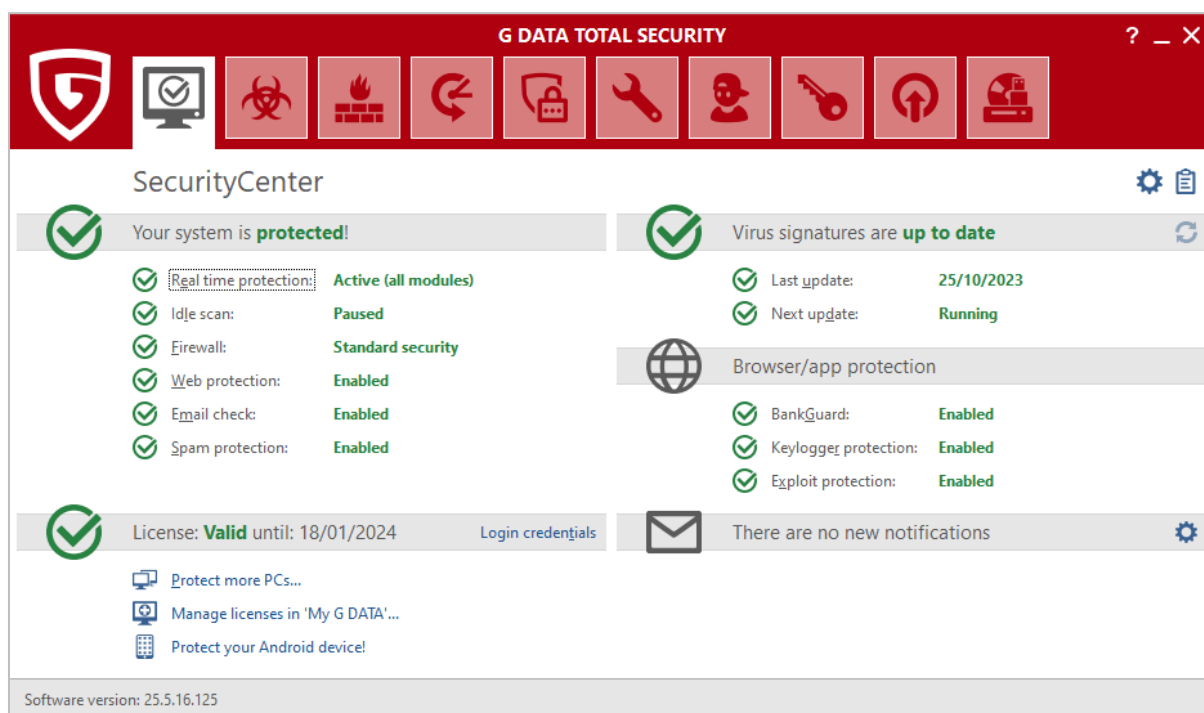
G DATA TOTAL SECURITY

? _ X

SecurityCenter

Your system is protected!

Real time protection: Active (all modules)
Idle scan: Paused
Firewall: Standard security
Web protection: Enabled
Email check: Enabled
Spam protection: Enabled

Virus signatures are up to date

Last update: 25/10/2023
Next update: Running

Browser/app protection

BankGuard: Enabled
Keylogger protection: Enabled
Exploit protection: Enabled

License: Valid until: 18/01/2024 Login credentials

Protect more PCs...
Manage licenses in 'My G DATA'...
Protect your Android device!

There are no new notifications

Software version: 25.5.16.125